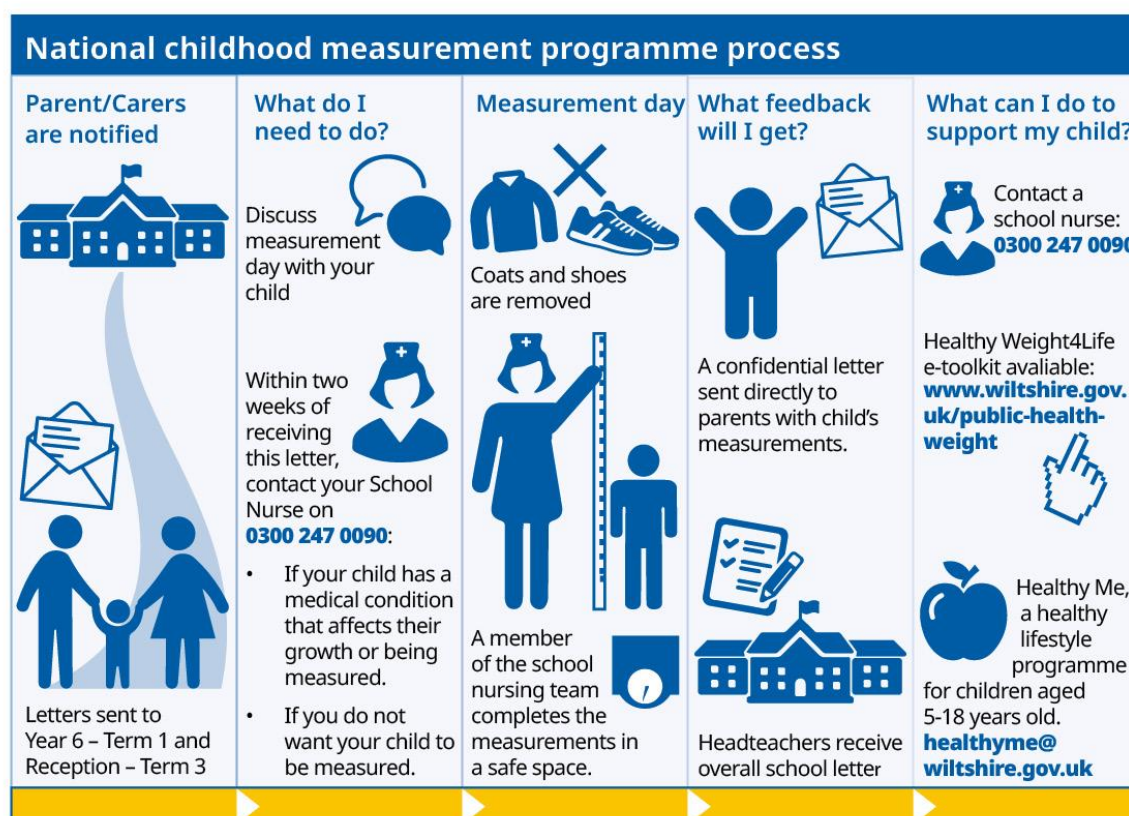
National childhood measurement programme process

Parent/Carers are notified

Letters sent to Year 6 – Term 1 and Reception – Term 3

What do I need to do?

Discuss measurement day with your child

Within two weeks of receiving this letter, contact your School Nurse on **0300 247 0090**:

- If your child has a medical condition that affects their growth or being measured.
- If you do not want your child to be measured.

Measurement day

Coats and shoes are removed

A member of the school nursing team completes the measurements in a safe space.

What feedback will I get?

A confidential letter sent directly to parents with child's measurements.

Headteachers receive overall school letter

What can I do to support my child?

Contact a school nurse: 0300 247 009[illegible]

Healthy Weight4Life e-toolkit avaliable: www.wiltshire.gov.uk/public-health-weight

Healthy Me, a healthy lifestyle programme for children aged 5-18 years old. healthyme@wiltshire.gov.uk